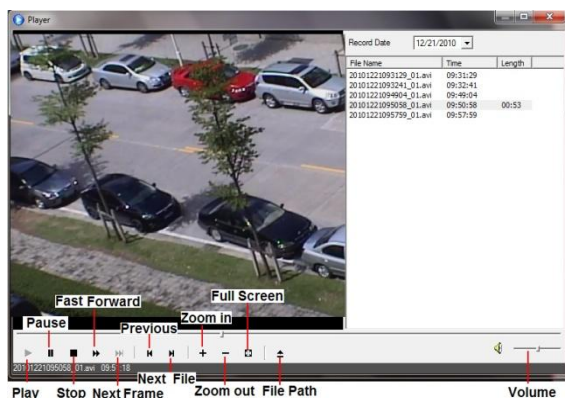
Player

Record Date 12/21/2010

| File Name | Time | Length |
|---|---|---|
| 20101221093129_01.avi | 09:31:29 | |
| 20101221093241_01.avi | 09:32:41 | |
| 20101221094904_01.avi | 09:49:04 | |
| 20101221095058_01.avi | 09:50:58 | 00:53 |
| 20101221095759_01.avi | 09:57:59 | |

Full Screen
Fast Forward
Zoom in
Pause
Previous
20101221095058_01.avi 09:51:18
Next File
Play Stop Next Frame
Zoom out File Path
Volume